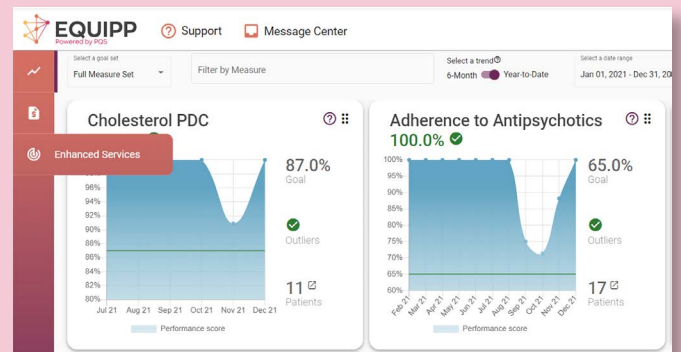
EQUIPP
Powered by PQS

Support

Message Center

Enhanced Services

Select a goal set
Full Measure Set

Filter by Measure

Select a trend
6-Month Year-to-Date

Select a date range
Jan 01, 2021 - Dec 31, 20

Cholesterol PDC

98%
96%
94%
92%
90%
88%
86%
84%
82%
80%
Jul 21 Aug 21 Sep 21 Oct 21 Nov 21 Dec 21

Performance score

87.0%
Goal

Outliers

11
Patients

Adherence to Antipsychotics
100.0%

100%
95%
90%
85%
80%
75%
70%
65%
60%
Feb 21 Mar 21 Apr 21 May 21 Jun 21 Jul 21 Aug 21 Sep 21 Oct 21 Nov 21 Dec 21

Performance score

65.0%
Goal

Outliers

17
Patients